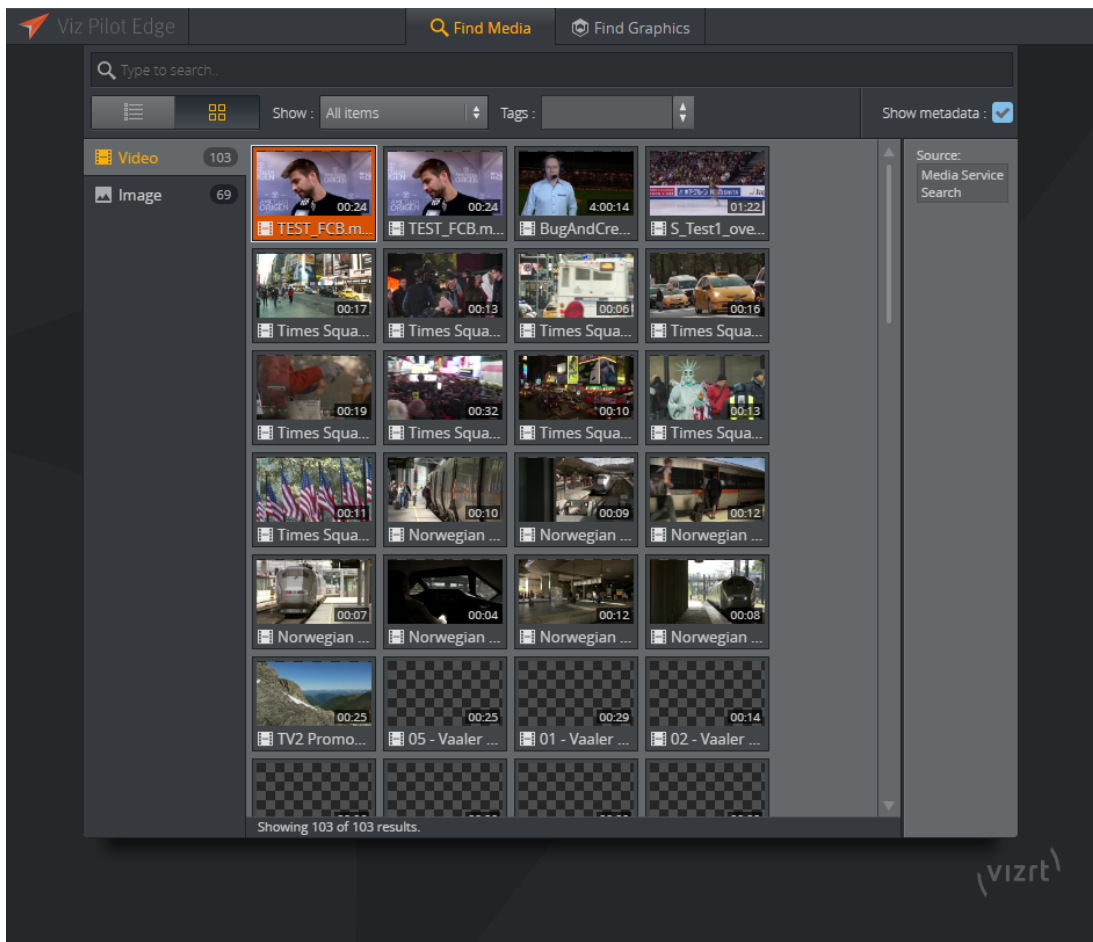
Viz Pilot Edge

Find Media

Find Graphics

Type to search..

Show : All items

Tags :

Show metadata :

Video 103

Image 69

00:24 TEST_FCB.m...

00:24 TEST_FCB.m...

4:00:14 BugAndCre...

01:22 S_Test1_ove...

00:17 Times Squa...

00:13 Times Squa...

00:06 Times Squa...

00:16 Times Squa...

00:19 Times Squa...

00:32 Times Squa...

00:10 Times Squa...

00:13 Times Squa...

00:11 Times Squa...

00:10 Norwegian ...

00:09 Norwegian ...

00:12 Norwegian ...

00:07 Norwegian ...

00:04 Norwegian ...

00:12 Norwegian ...

00:08 Norwegian ...

00:25 TV2 Promo...

00:25 05 - Vaaler ...

00:29 01 - Vaaler ...

00:14 02 - Vaaler ...

Showing 103 of 103 results.

Source:

Media Service Search

vizrt